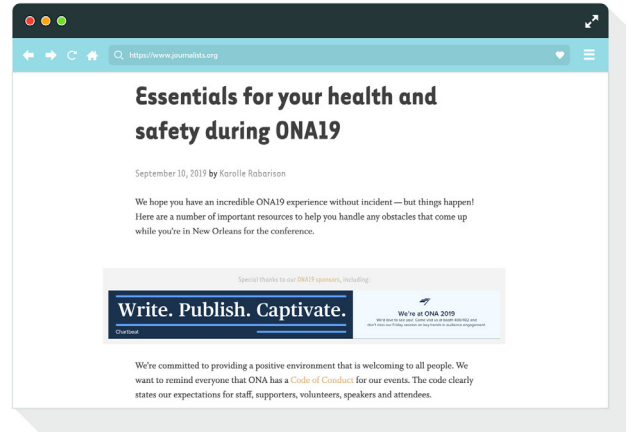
https://www.journalists.org

Essentials for your health and safety during ONA19

September 10, 2019 by Karolle Rabarison

We hope you have an incredible ONA19 experience without incident — but things happen! Here are a number of important resources to help you handle any obstacles that come up while you're in New Orleans for the conference.

Special thanks to our ONA19 sponsors, including:

Write. Publish. Captivate.

Chartbeat

We're at ONA 2019

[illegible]

We're committed to providing a positive environment that is welcoming to all people. We want to remind everyone that ONA has a Code of Conduct for our events. The code clearly states our expectations for staff, supporters, volunteers, speakers and attendees.